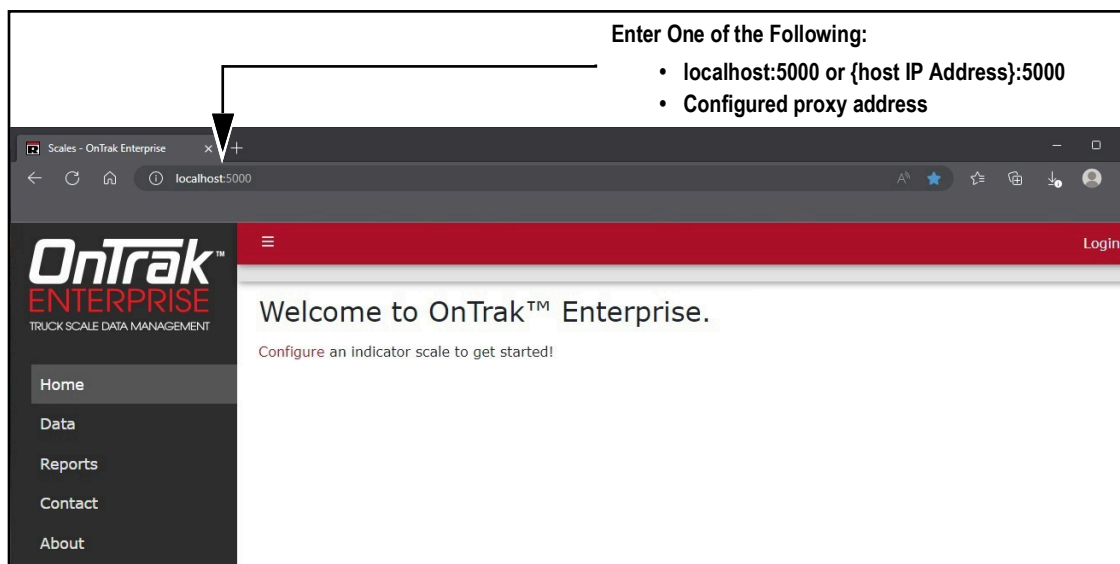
Enter One of the Following:
• localhost:5000 or {host IP Address}:5000
• Configured proxy address

Scales - OnTrak Enterprise

localhost:5000

OnTrak™
ENTERPRISE
TRUCK SCALE DATA MANAGEMENT

Login

Welcome to OnTrak™ Enterprise.

Configure an indicator scale to get started!

Home
Data
Reports
Contact
About